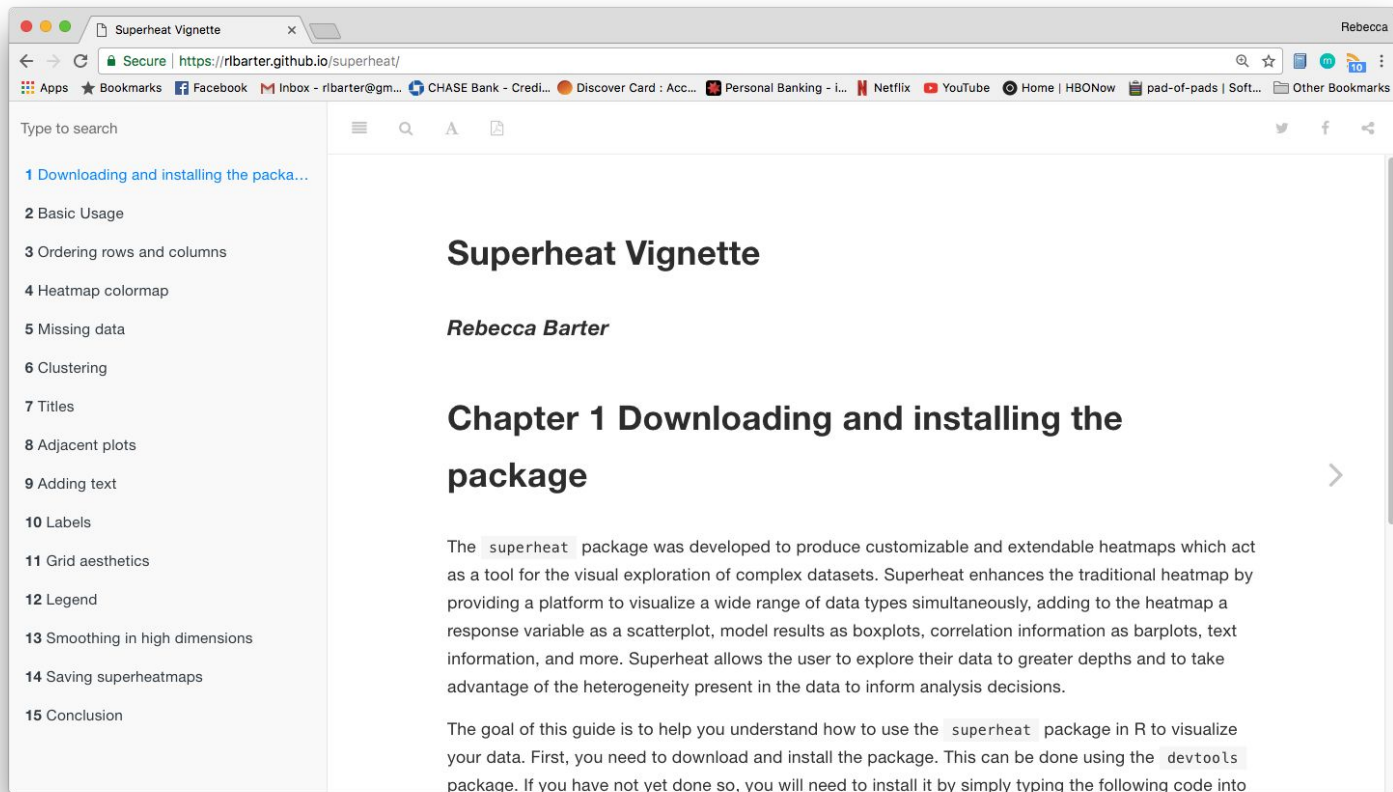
Superheat Vignette ×

Rebecca

Secure | https://rlbarter.github.io/superheat/

10

Apps Bookmarks Facebook Inbox - rlbarter@gm... CHASE Bank - Credi... Discover Card : Acc... Personal Banking - i... Netflix YouTube Home | HBONow pad-of-pads | Soft... Other Bookmarks

Type to search

1 Downloading and installing the packa...
2 Basic Usage
3 Ordering rows and columns
4 Heatmap colormap
5 Missing data
6 Clustering
7 Titles
8 Adjacent plots
9 Adding text
10 Labels
11 Grid aesthetics
12 Legend
13 Smoothing in high dimensions
14 Saving superheatmaps
15 Conclusion

A

# Superheat Vignette

***Rebecca Barter***

# Chapter 1 Downloading and installing the package

The superheat package was developed to produce customizable and extendable heatmaps which act as a tool for the visual exploration of complex datasets. Superheat enhances the traditional heatmap by providing a platform to visualize a wide range of data types simultaneously, adding to the heatmap a response variable as a scatterplot, model results as boxplots, correlation information as barplots, text information, and more. Superheat allows the user to explore their data to greater depths and to take advantage of the heterogeneity present in the data to inform analysis decisions.

The goal of this guide is to help you understand how to use the superheat package in R to visualize your data. First, you need to download and install the package. This can be done using the devtools package. If you have not yet done so, you will need to install it by simply typing the following code into